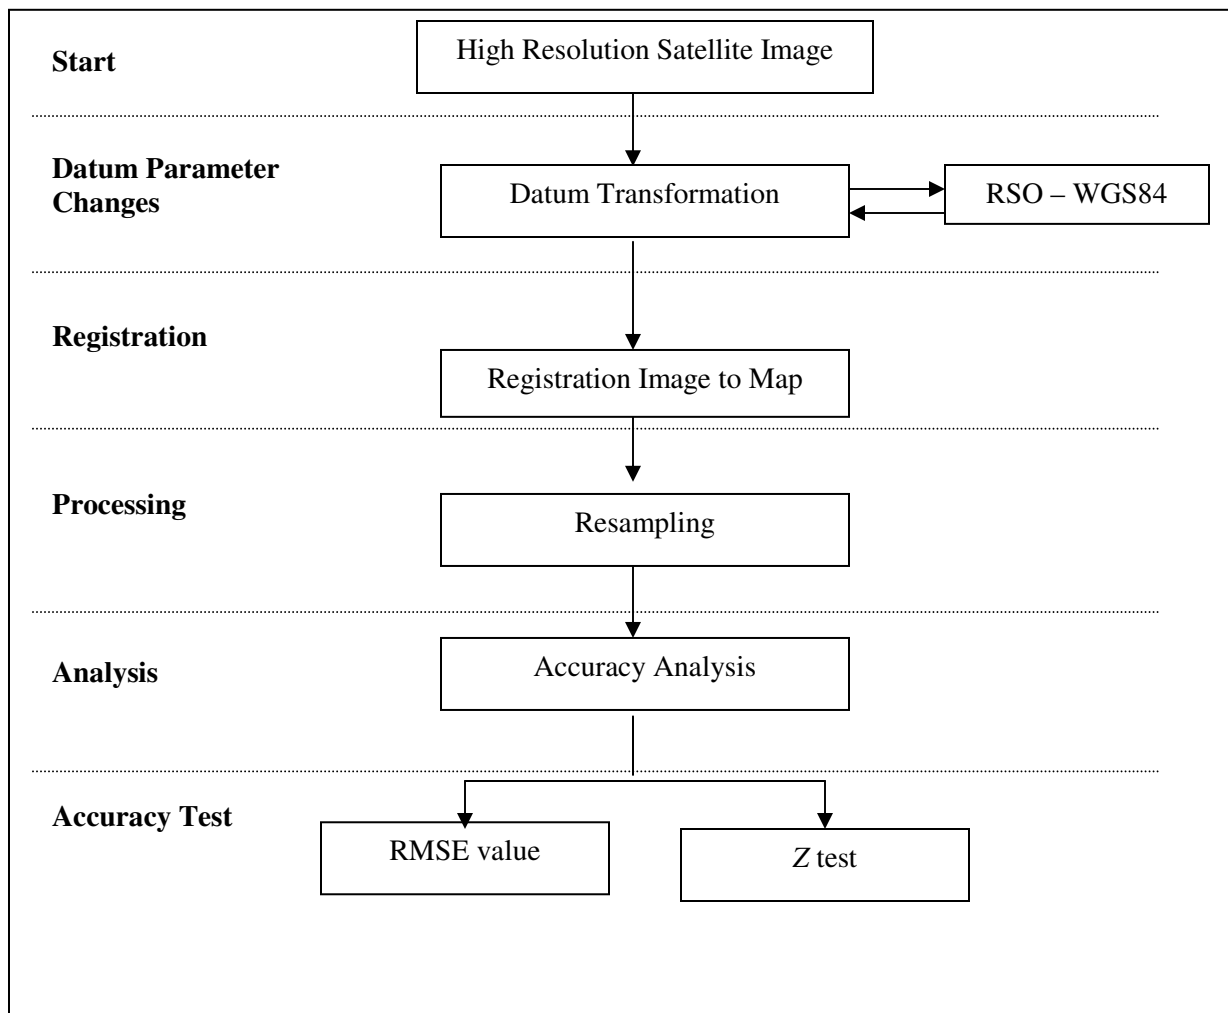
Start

High Resolution Satellite Image

Datum Parameter Changes

Datum Transformation

RSO – WGS84

Registration

Registration Image to Map

Processing

Resampling

Analysis

Accuracy Analysis

Accuracy Test

RMSE value

*Z* test